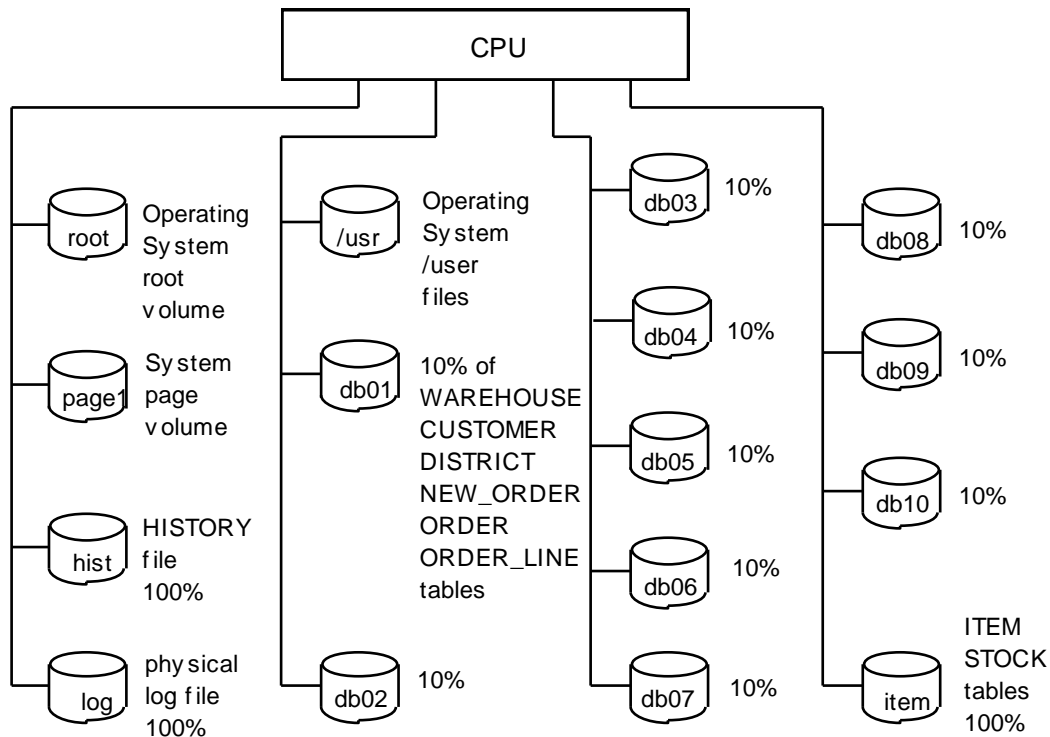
CPU

root
Operating System root volume

page1
System page volume

hist
HISTORY file 100%

log
physical log file 100%

/usr
Operating System /user files

db01
10% of WAREHOUSE CUSTOMER DISTRICT NEW_ORDER ORDER ORDER_LINE tables

db02
10%

db03
10%

db04
10%

db05
10%

db06
10%

db07
10%

db08
10%

db09
10%

db10
10%

item
ITEM STOCK tables 100%